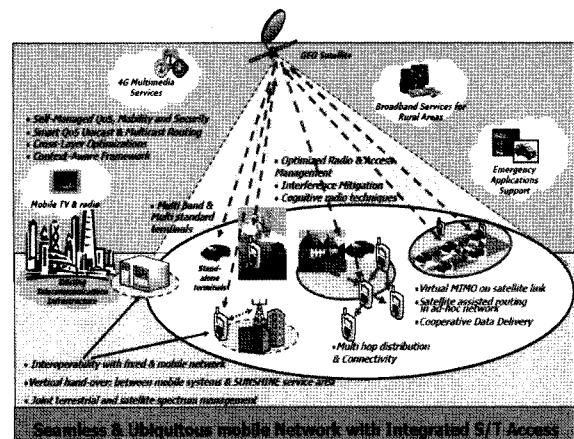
GEO Satellite

4G Multimedia Services

Broadband Services for Rural Areas

Emergency Applications Support

• Self-Managed QoS, Mobility and Security
• Smart QoS Unicast & Multicast Routing
• Cross-Layer Optimizations
• Context-Aware Framework

Mobile TV & radio

• Multi band & Multi standard terminals

• Optimized Radio & Access Management
• Interference Mitigation
• Cognitive radio techniques

Stand-alone terminals

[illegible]

• Virtual MIMO on satellite link
• Satellite assisted routing in ad-hoc network
• Cooperative Data Delivery

• Multi hop distribution & Connectivity

• Interoperability with fixed & mobile network
• Vertical hand-over between mobile systems & SUNSHINE service area
• Joint terrestrial and satellite spectrum management

Seamless & Ubiquitous mobile Network with Integrated S/T Access